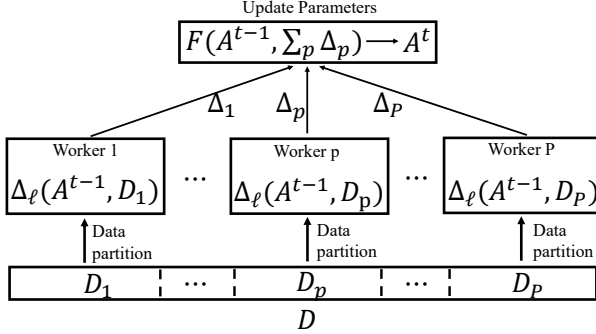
Update Parameters

$F(A^{t-1}, \sum_p \Delta_p) \longrightarrow A^t$

$\Delta_1$ $\Delta_p$ $\Delta_P$

Worker 1
$\Delta_\ell(A^{t-1}, D_1)$

$\cdots$

Worker p
$\Delta_\ell(A^{t-1}, D_\text{p})$

$\cdots$

Worker P
$\Delta_\ell(A^{t-1}, D_P)$

Data partition

Data partition

Data partition

$D_1$ $\cdots$ $D_p$ $\cdots$ $D_P$

$D$